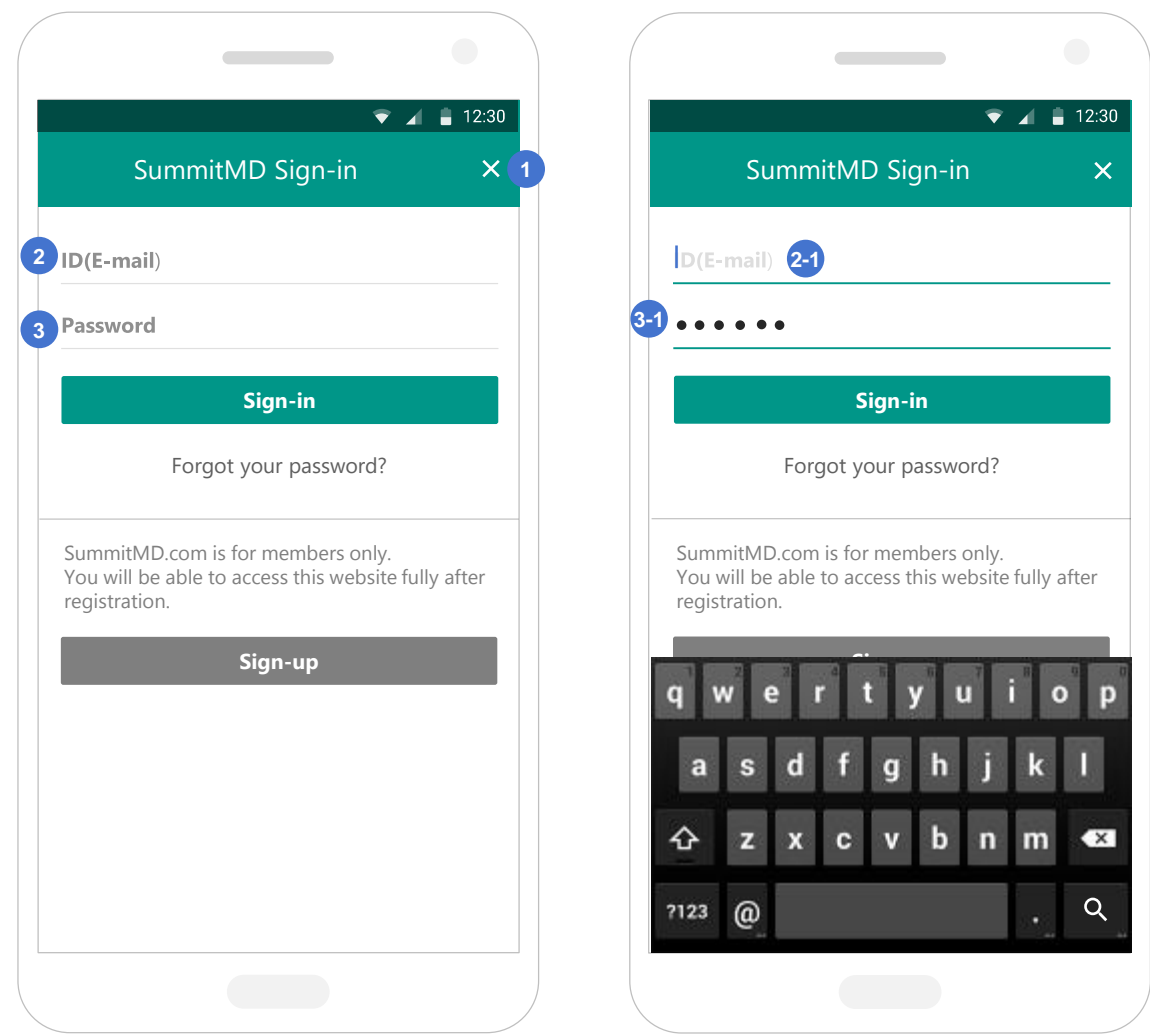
12:30

SummitMD Sign-in ✕ 1

2 ID(E-mail)

3 Password

Sign-in

Forgot your password?

SummitMD.com is for members only.
You will be able to access this website fully after registration.

Sign-up

12:30

SummitMD Sign-in ✕

ID(E-mail) 2-1

3-1 ••••••

Sign-in

Forgot your password?

SummitMD.com is for members only.
You will be able to access this website fully after registration.

q w e r t y u i o p
a s d f g h j k l
z x c v b n m
?123 @ .